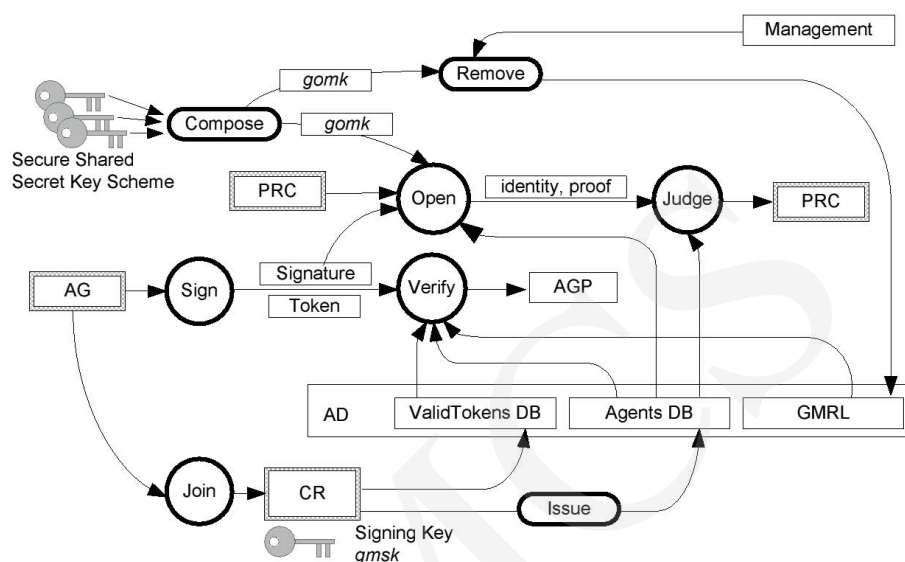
Management

gomk

Remove

Compose

gomk

Secure Shared Secret Key Scheme

PRC

Open

identity, proof

Judge

PRC

AG

Sign

Signature

Token

Verify

AGP

AD

ValidTokens DB

Agents DB

GMRL

Join

CR

Issue

Signing Key
gmsk